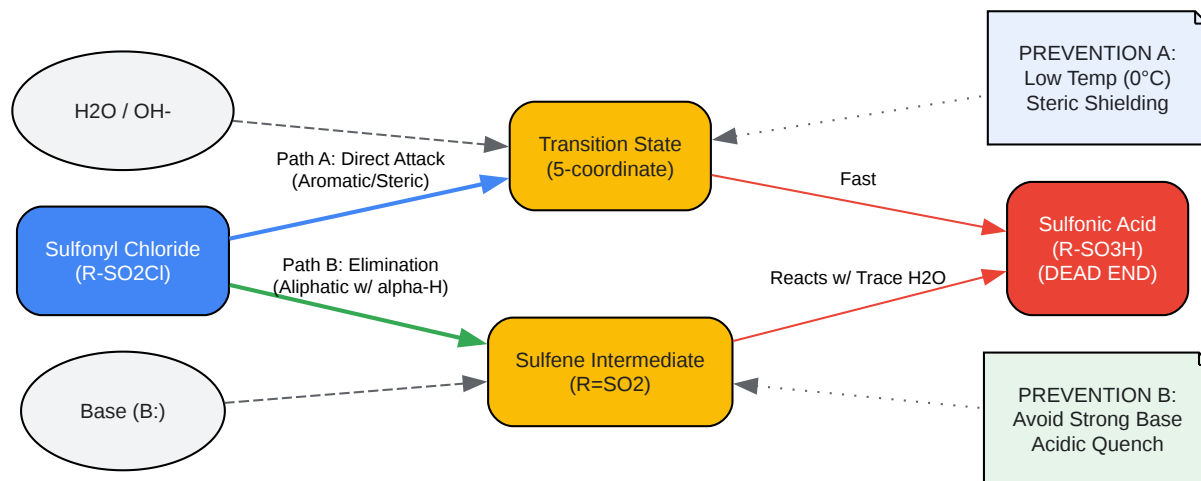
H2O / OH-

Transition State (5-coordinate)

PREVENTION A: Low Temp (0°C) Steric Shielding

Path A: Direct Attack (Aromatic/Steric)

Fast

Sulfonyl Chloride (R-SO2Cl)

Sulfonic Acid (R-SO3H) (DEAD END)

Path B: Elimination (Aliphatic w/ alpha-H)

Reacts w/ Trace H2O

Base (B:)

Sulfene Intermediate (R=SO2)

PREVENTION B: Avoid Strong Base Acidic Quench